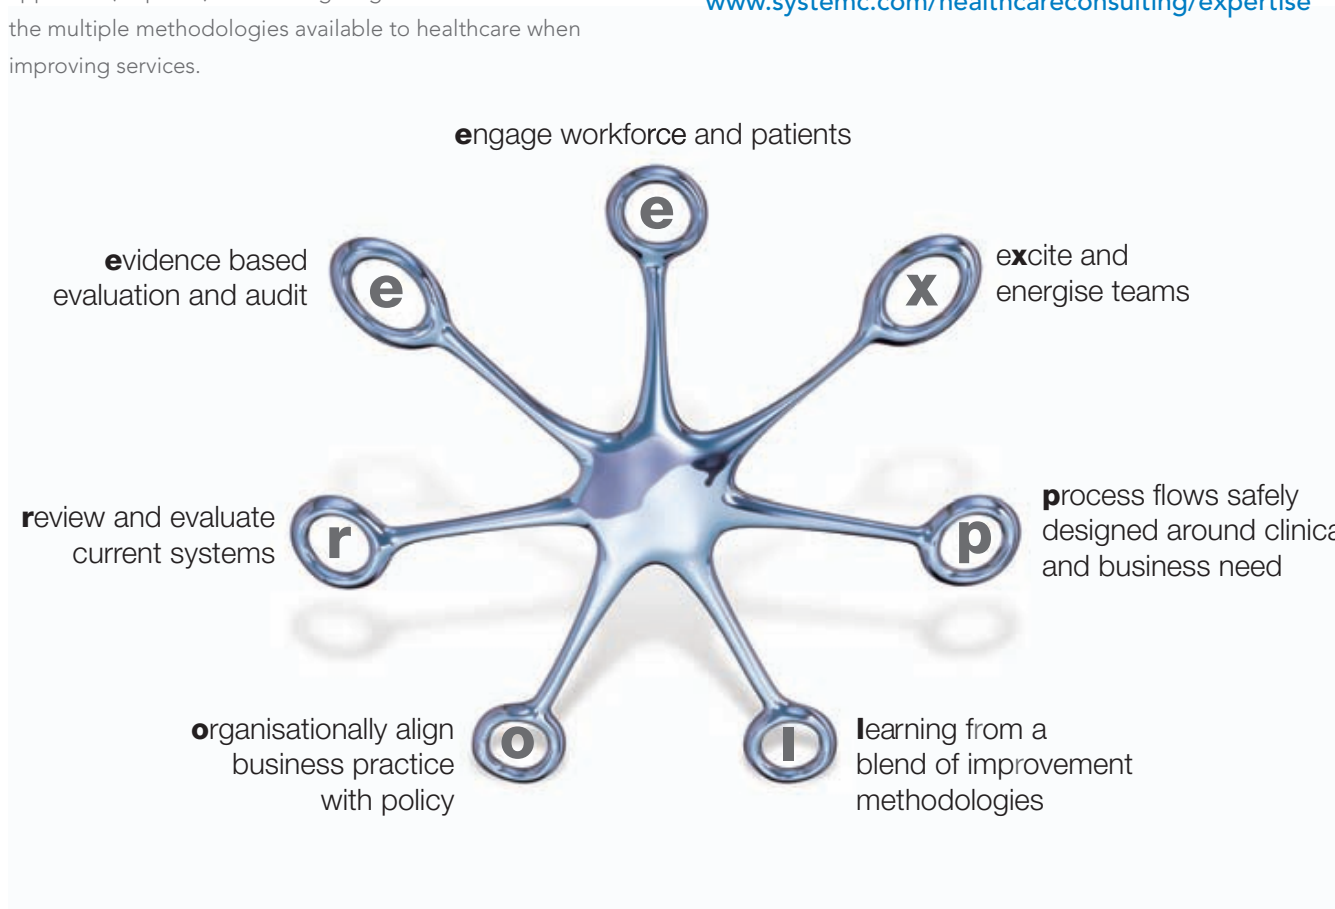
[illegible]
the multiple methodologies available to healthcare when improving services.

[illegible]

engage workforce and patients

e

evidence based evaluation and audit

e

x

excite and energise teams

review and evaluate current systems

r

p

process flows safely designed around clinica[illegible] and business need

organisationally align business practice with policy

o

l

learning from a blend of improvement methodologies